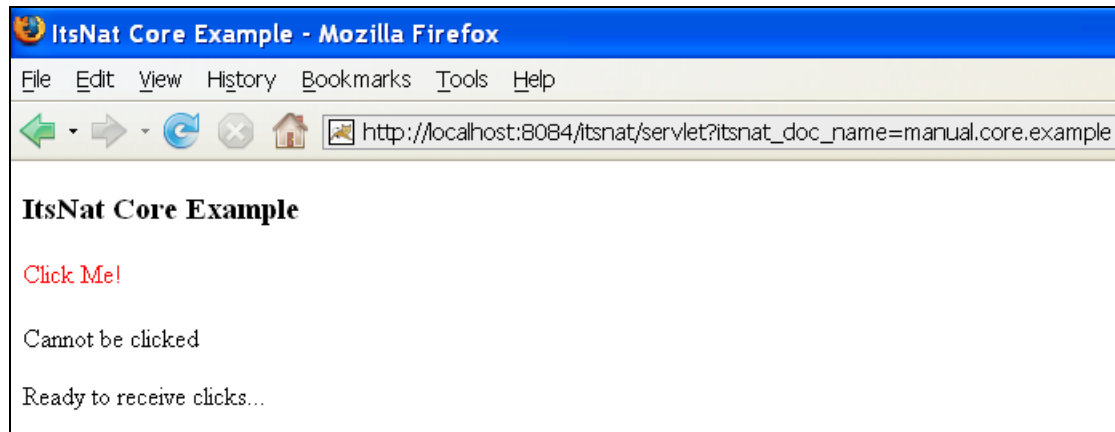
ItsNat Core Example - Mozilla Firefox

File Edit View History Bookmarks Tools Help

http://localhost:8084/itsnat/servlet?itsnat_doc_name=manual.core.example

ItsNat Core Example

Click Me!

Cannot be clicked

Ready to receive clicks...